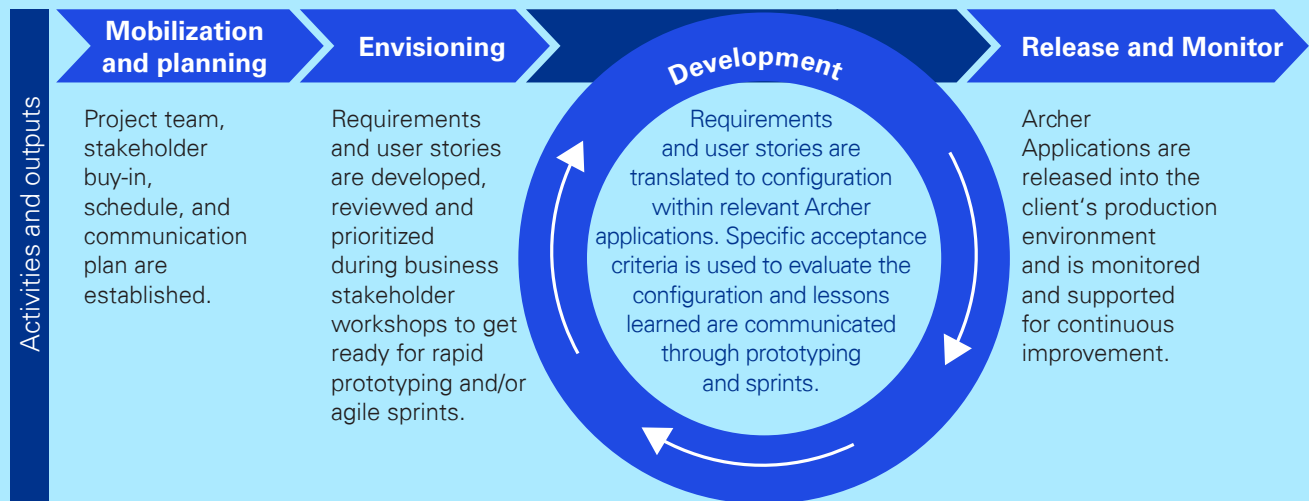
Activities and outputs

Mobilization and planning

Envisioning

Development

Release and Monitor

Project team, stakeholder buy-in, schedule, and communication plan are established.

Requirements and user stories are developed, reviewed and prioritized during business stakeholder workshops to get ready for rapid prototyping and/or agile sprints.

Requirements and user stories are translated to configuration within relevant Archer applications. Specific acceptance criteria is used to evaluate the configuration and lessons learned are communicated through prototyping and sprints.

Archer Applications are released into the client's production environment and is monitored and supported for continuous improvement.